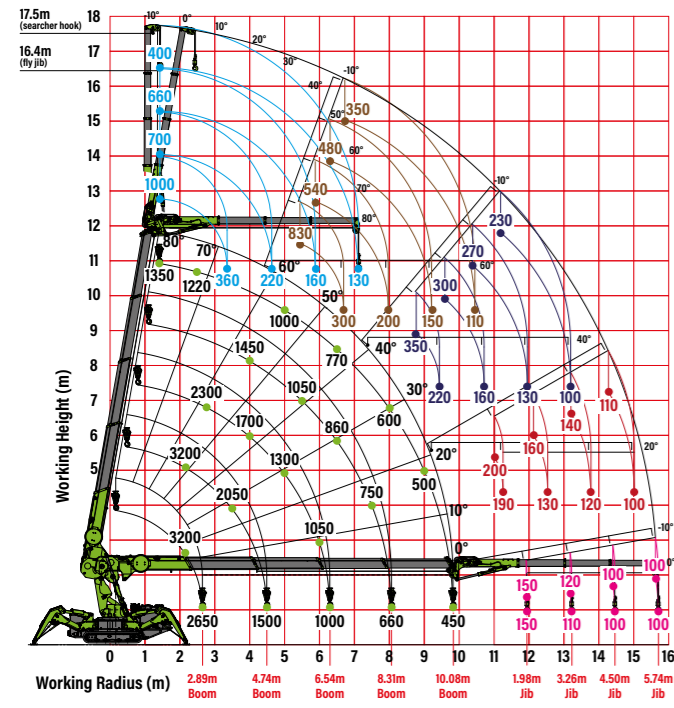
17.5m (searcher hook)
16.4m (fly jib)

18
17
16
15
14
13
12
11
10
9
8
7
6
5
4
3
2
1
0

Working Height (m)

-10° 0° 10° 20° 30° 40° -10° 50° 60° 70° 80° -10° 60° 40° 20° -10° 0°

400
660
700
1000
360
220
160
130
350
480
540
830
300
200
150
110
230
270
300
350
220
160
130
100
140
110
200
160
190
130
120
100
150
150
120
110
100
100
100
100

80°
70°
60°
50°
40°
30°
20°
10°
0°

1350
1220
1000
1450
770
2300
1050
1700
860
600
3200
1300
2050
750
500
3200
1050
2650
1500
1000
660
450

0 1 2 3 4 5 6 7 8 9 10 11 12 13 14 15 16

Working Radius (m)

2.89m Boom
4.74m Boom
6.54m Boom
8.31m Boom
10.08m Boom
1.98m Jib
3.26m Jib
4.50m Jib
5.74m Jib